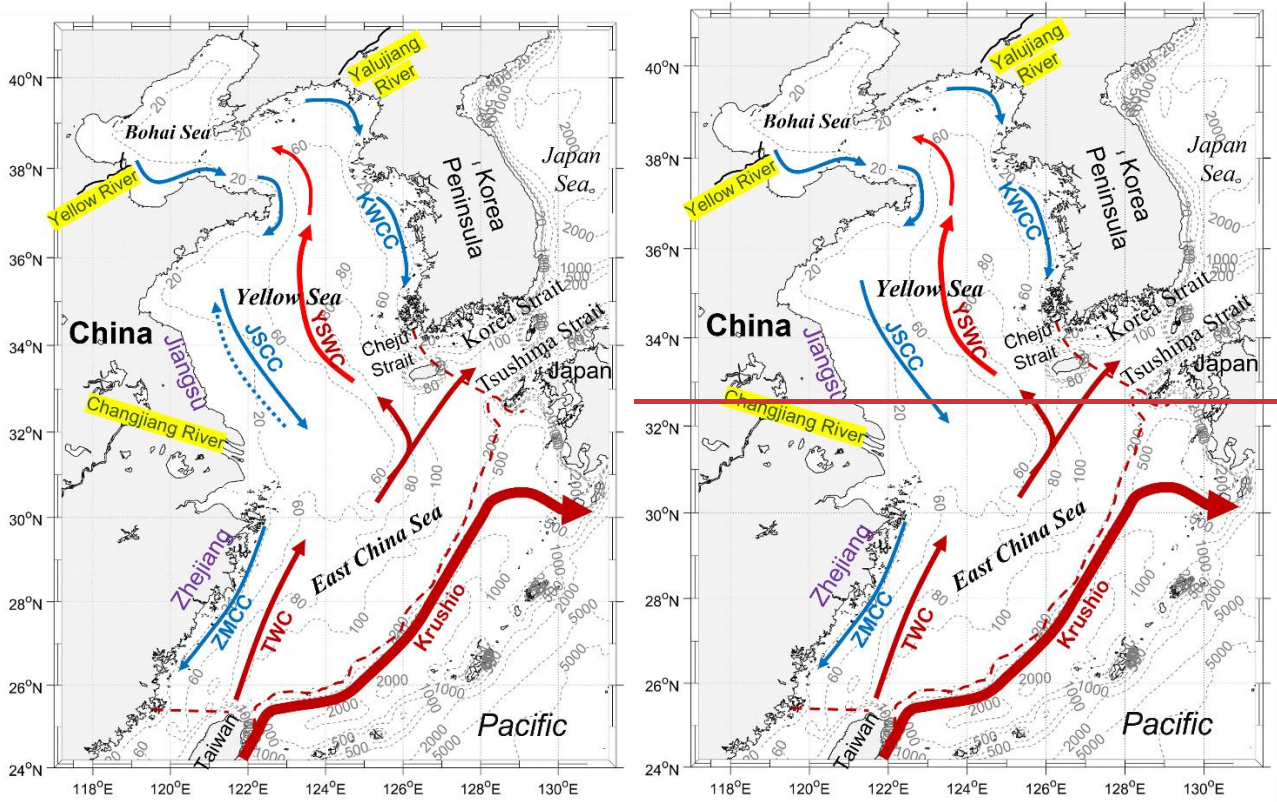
40°N
38°N
36°N
34°N
32°N
30°N
28°N
26°N
24°N
118°E 120°E 122°E 124°E 126°E 128°E 130°E

Yalujiang River
Bohai Sea
Yellow River
KWCC
Korea Peninsula
Japan Sea。
Yellow Sea
YSWC
China
JSCC
Jiangsu
Cheju Strait
Korea Strait
Tsushima Strait
Japan
Changjiang River
East China Sea
Zhejiang
ZMCC
TWC
Krushio
Taiwan
Pacific
20
60
80
100
200
500
1000
2000
5000

40°N
38°N
36°N
34°N
32°N
30°N
28°N
26°N
24°N
118°E 120°E 122°E 124°E 126°E 128°E 130°E

Yalujiang River
Bohai Sea
Yellow River
KWCC
Korea Peninsula
Japan Sea。
Yellow Sea
YSWC
China
JSCC
Jiangsu
Cheju Strait
Korea Strait
Tsushima Strait
Japan
Changjiang River
East China Sea
Zhejiang
ZMCC
TWC
Krushio
Taiwan
Pacific
20
60
80
100
200
500
1000
2000
5000